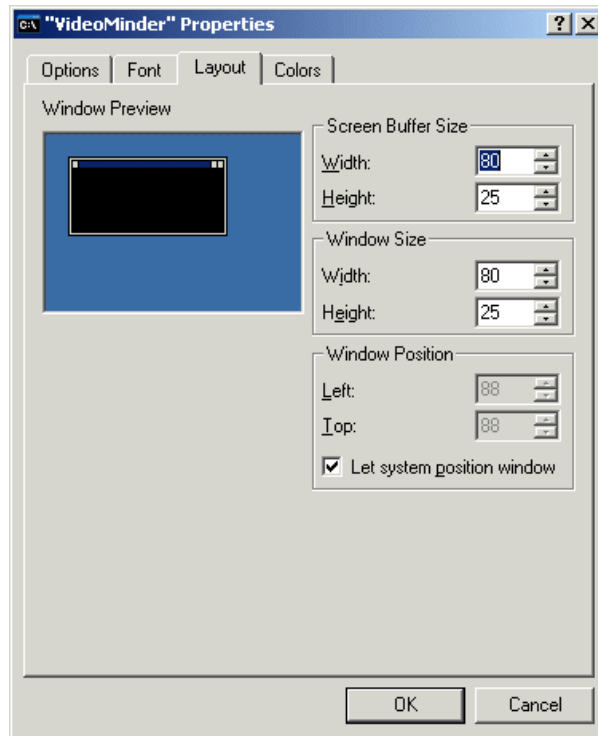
"VideoMinder" Properties ? X

Options | Font | Layout | Colors

Window Preview

Screen Buffer Size
Width: 80
Height: 25

Window Size
Width: 80
Height: 25

Window Position
Left: 88
Top: 88
Let system position window

OK Cancel